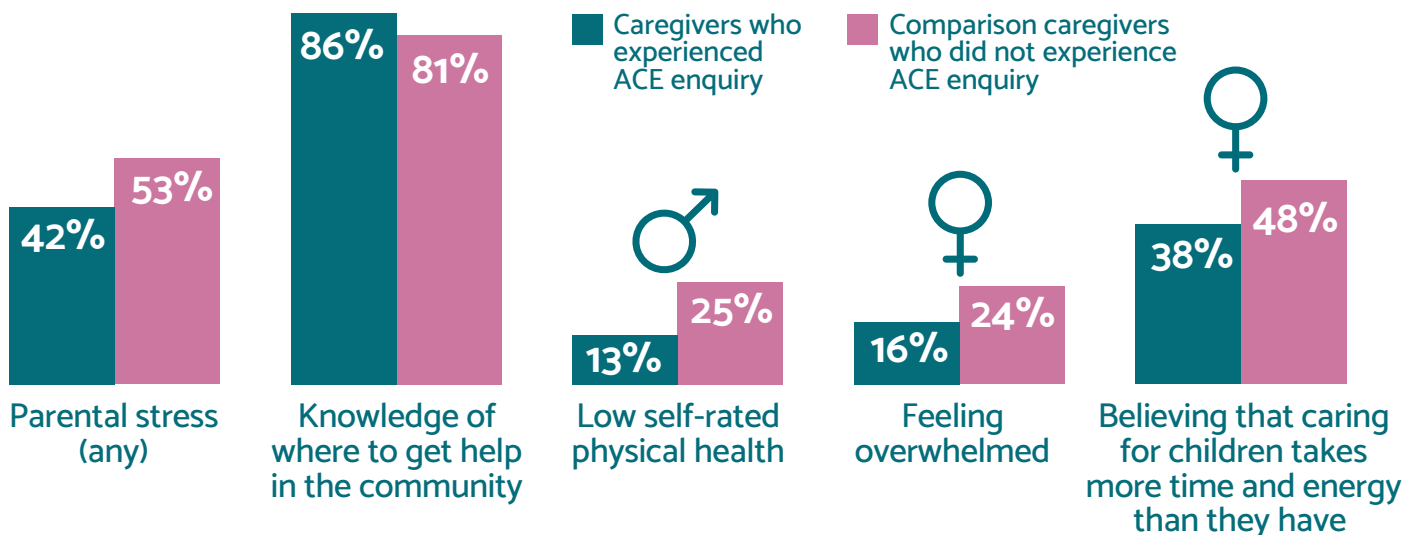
Caregivers who experienced ACE enquiry

Comparison caregivers who did not experience ACE enquiry

42%
53%
Parental stress (any)

86%
81%
Knowledge of where to get help in the community

13%
25%
Low self-rated physical health

16%
24%
Feeling overwhelmed

38%
48%
Believing that caring for children takes more time and energy than they have